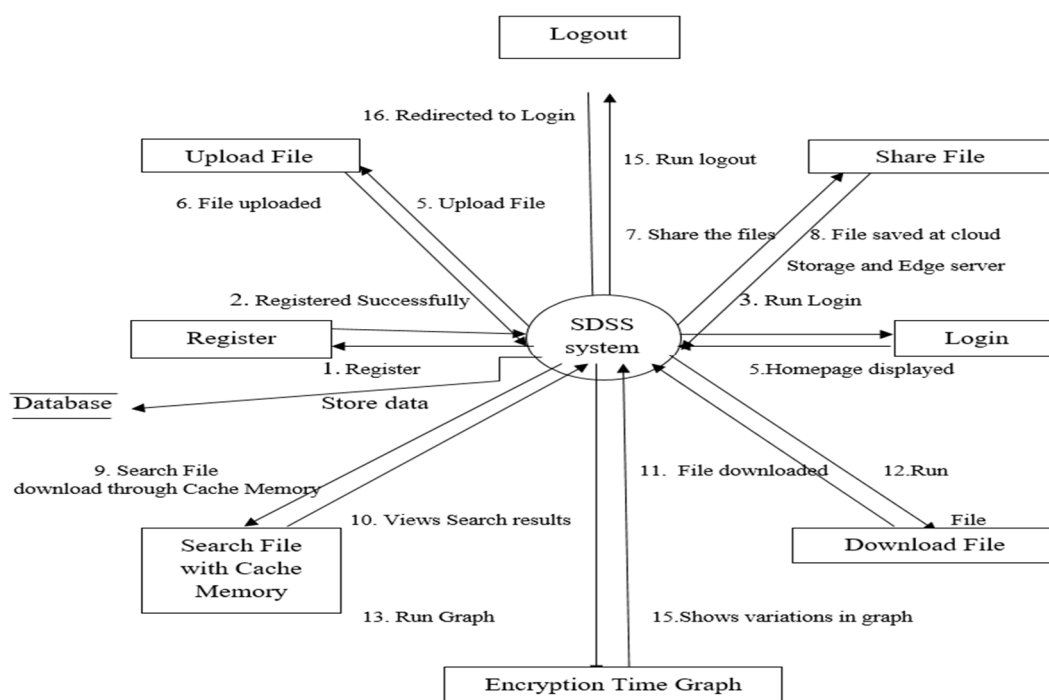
Logout

16. Redirected to Login

15. Run logout

Upload File

Share File

6. File uploaded

5. Upload File

7. Share the files

8. File saved at cloud Storage and Edge server

2. Registered Successfully

3. Run Login

Register

SDSS system

Login

1. Register

5.Homepage displayed

Database

Store data

9. Search File download through Cache Memory

11. File downloaded

12.Run File

10. Views Search results

Search File with Cache Memory

Download File

13. Run Graph

15.Shows variations in graph

Encryption Time Graph